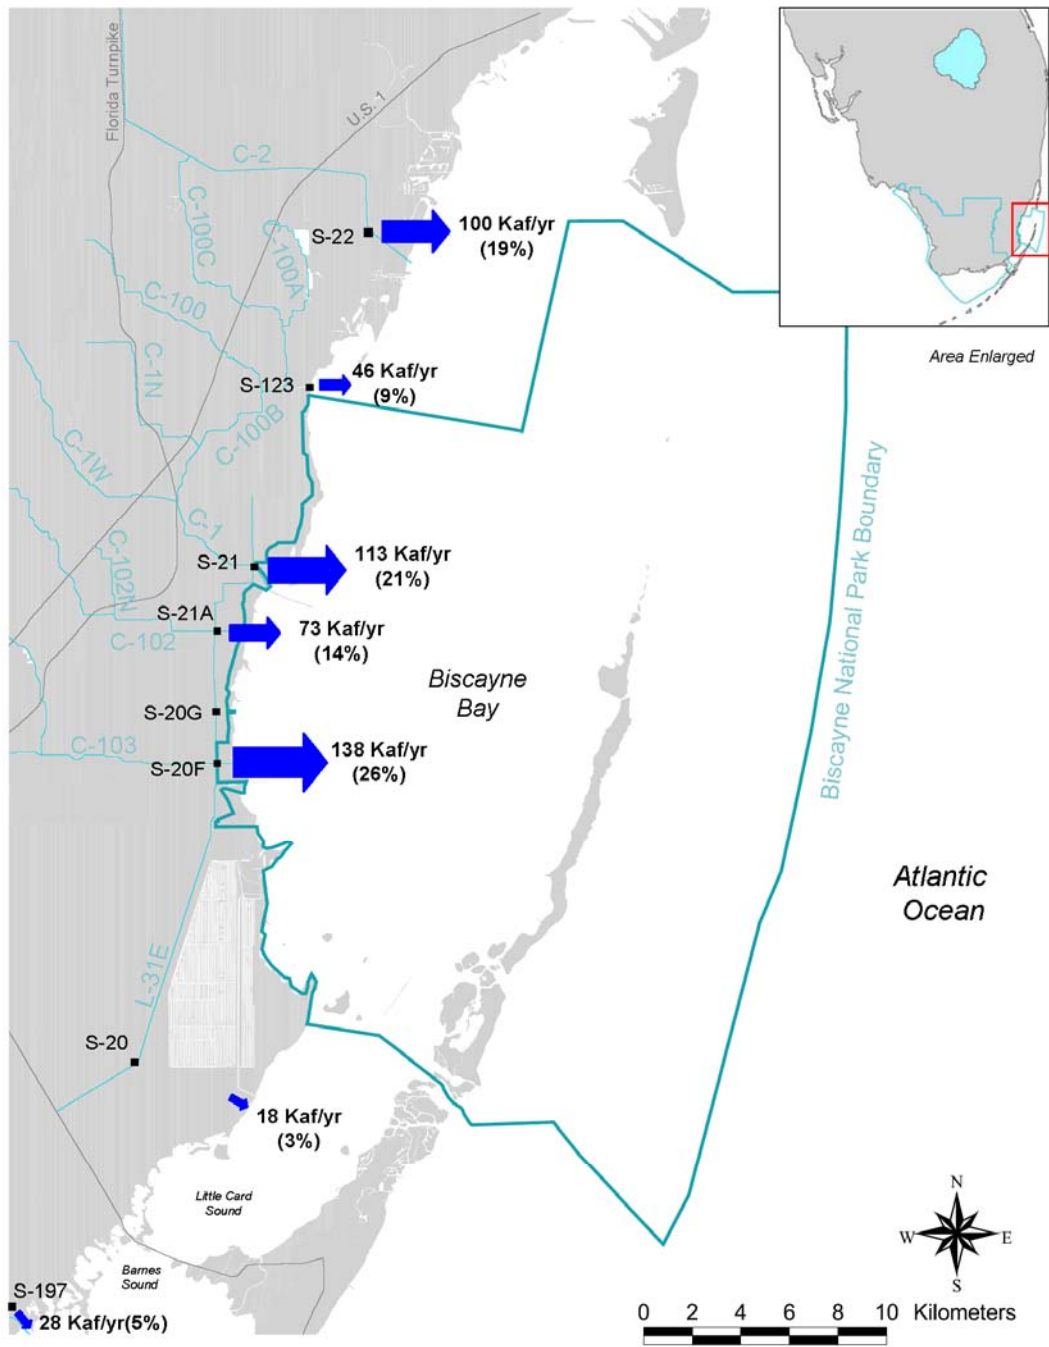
Florida Turnpike
U.S. 1
C-2
C-100C
C-100A
C-100
C-1N
C-1W
C-100B
C-1
C-102N
C-102
C-103
L-31E
S-22
100 Kaf/yr (19%)
S-123
46 Kaf/yr (9%)
S-21
113 Kaf/yr (21%)
S-21A
73 Kaf/yr (14%)
S-20G
S-20F
138 Kaf/yr (26%)
S-20
18 Kaf/yr (3%)
S-197
28 Kaf/yr(5%)
Biscayne Bay
Little Card Sound
Barnes Sound
Biscayne National Park Boundary
Atlantic Ocean
Area Enlarged
N
W
E
S
0 2 4 6 8 10 Kilometers